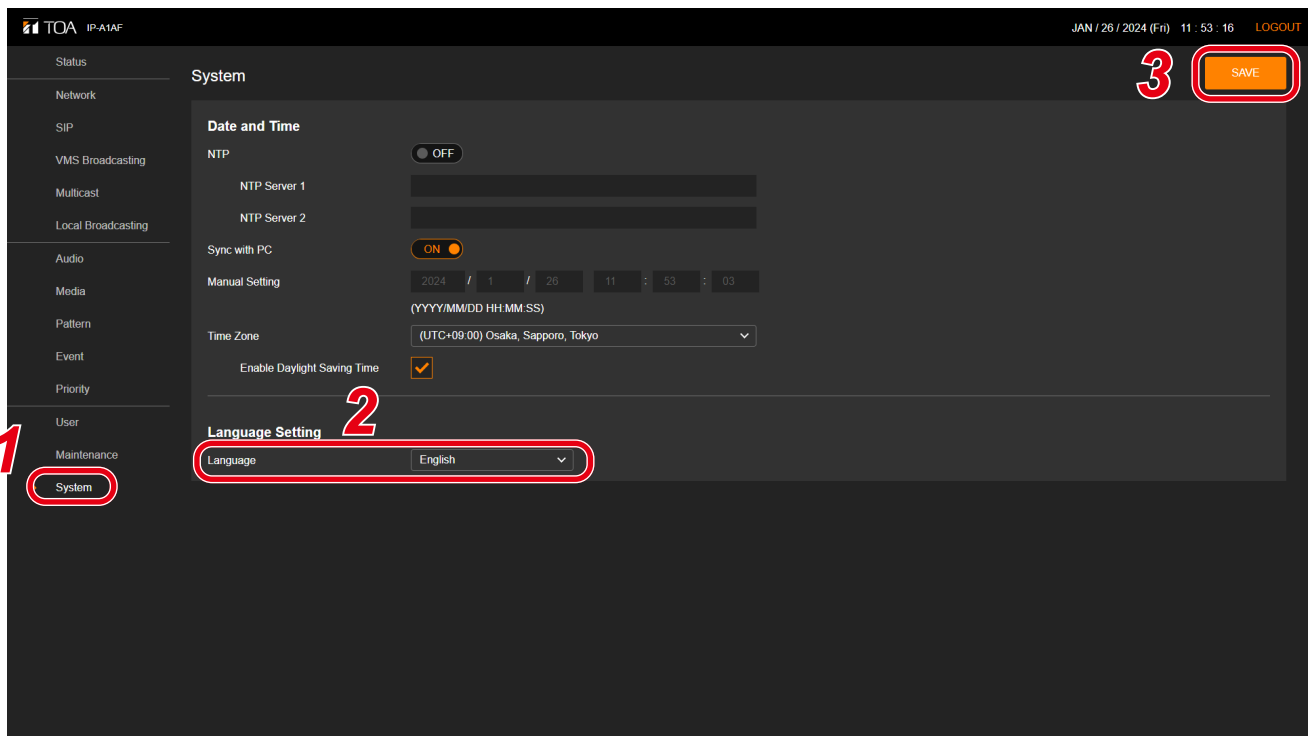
TOA IP-A1AF

JAN / 26 / 2024 (Fri) 11 : 53 : 16 LOGOUT

Status
Network
SIP
VMS Broadcasting
Multicast
Local Broadcasting
Audio
Media
Pattern
Event
Priority
User
Maintenance
System

1

System

3

SAVE

Date and Time

NTP OFF

NTP Server 1

NTP Server 2

Sync with PC ON

Manual Setting 2024 / 1 / 26 11 : 53 : 03

(YYYY/MM/DD HH:MM:SS)

Time Zone (UTC+09:00) Osaka, Sapporo, Tokyo

Enable Daylight Saving Time

2

Language Setting

Language English